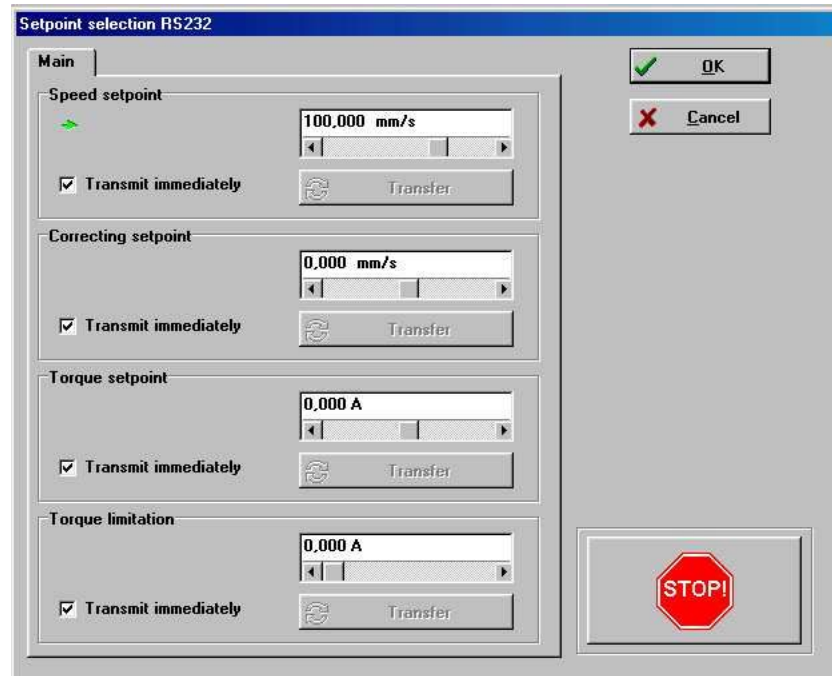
Setpoint selection RS232

Main

Speed setpoint

100,000 mm/s

Transmit immediately

Transfer

Correcting setpoint

0,000 mm/s

Transmit immediately

Transfer

Torque setpoint

0,000 A

Transmit immediately

Transfer

Torque limitation

0,000 A

Transmit immediately

Transfer

OK

Cancel

STOP!